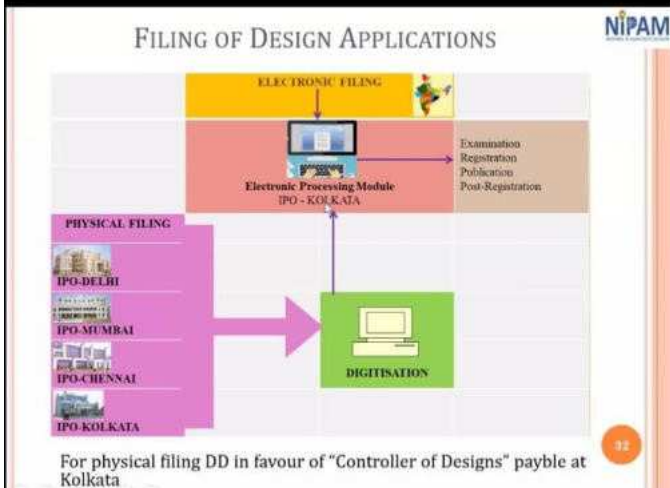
FILING OF DESIGN APPLICATIONS

NIPAM

ELECTRONIC FILING

Electronic Processing Module
IPO - KOLKATA

Examination
Registration
Publication
Post-Registration

PHYSICAL FILING

IPO-DELHI

IPO-MUMBAI

IPO-CHENNAI

IPO-KOLKATA

DIGITISATION

32

For physical filing DD in favour of "Controller of Designs" payble at Kolkata